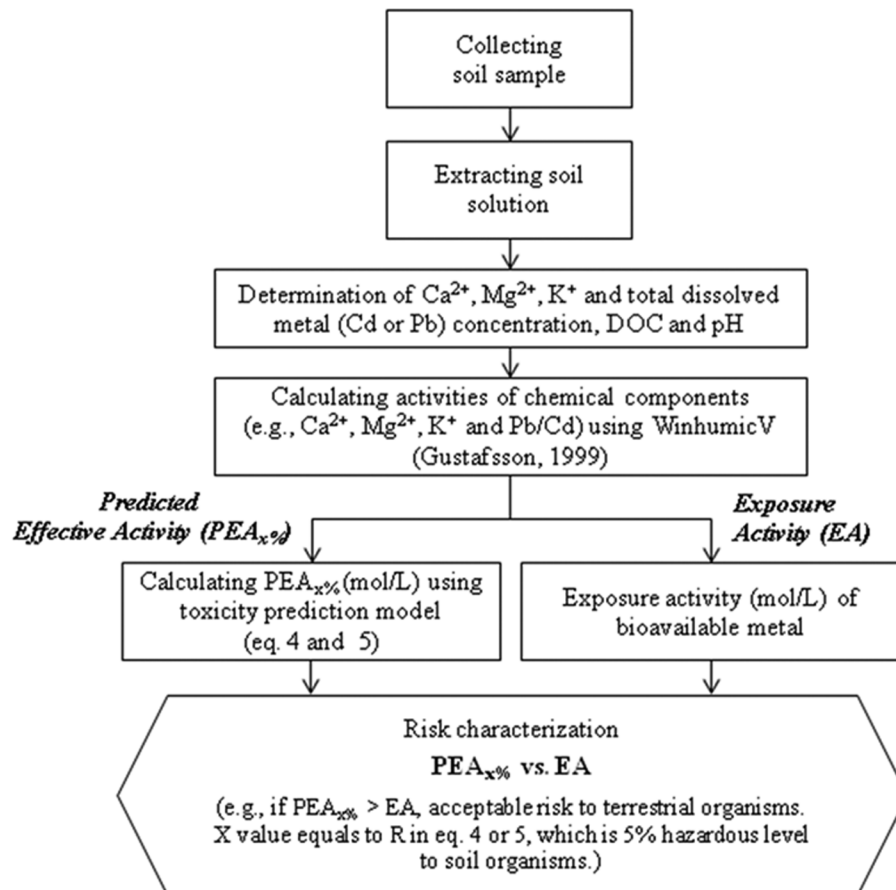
Collecting soil sample

Extracting soil solution

Determination of $Ca^{2+}$, $Mg^{2+}$, $K^{+}$ and total dissolved metal (Cd or Pb) concentration, DOC and pH

Calculating activities of chemical components (e.g., $Ca^{2+}$, $Mg^{2+}$, $K^{+}$ and Pb/Cd) using WinhumicV (Gustafsson, 1999)

Predicted Effective Activity ($PEA_{x\%}$)

Exposure Activity (EA)

Calculating $PEA_{x\%}$ (mol/L) using toxicity prediction model (eq. 4 and 5)

Exposure activity (mol/L) of bioavailable metal

Risk characterization

$PEA_{x\%}$ vs. EA

(e.g., if $PEA_{x\%}$ > EA, acceptable risk to terrestrial organisms. X value equals to R in eq. 4 or 5, which is 5% hazardous level to soil organisms.)